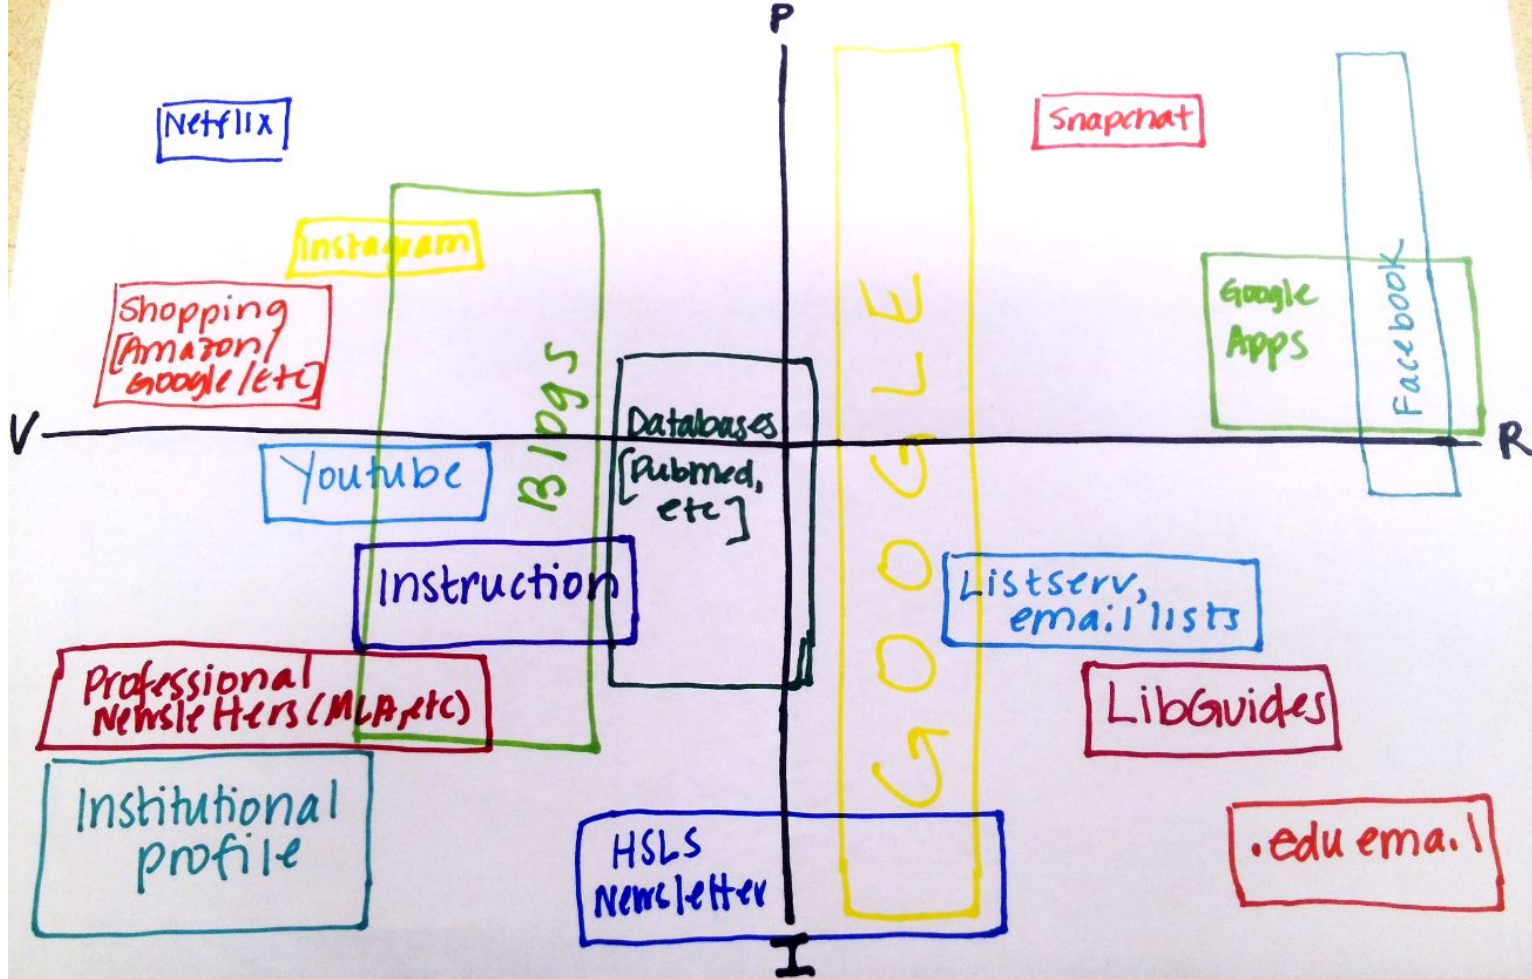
P

Netflix

Snapchat

Instagram

Shopping [Amazon/ Google/etc]

Blogs

GOOGLE

Google Apps

Facebook

V

Databases [Pubmed, etc]

R

Youtube

Instruction

Listserv, email lists

Professional Newsletters (MLA, etc)

LibGuides

Institutional profile

HSLS Newsletter

.edu email

I